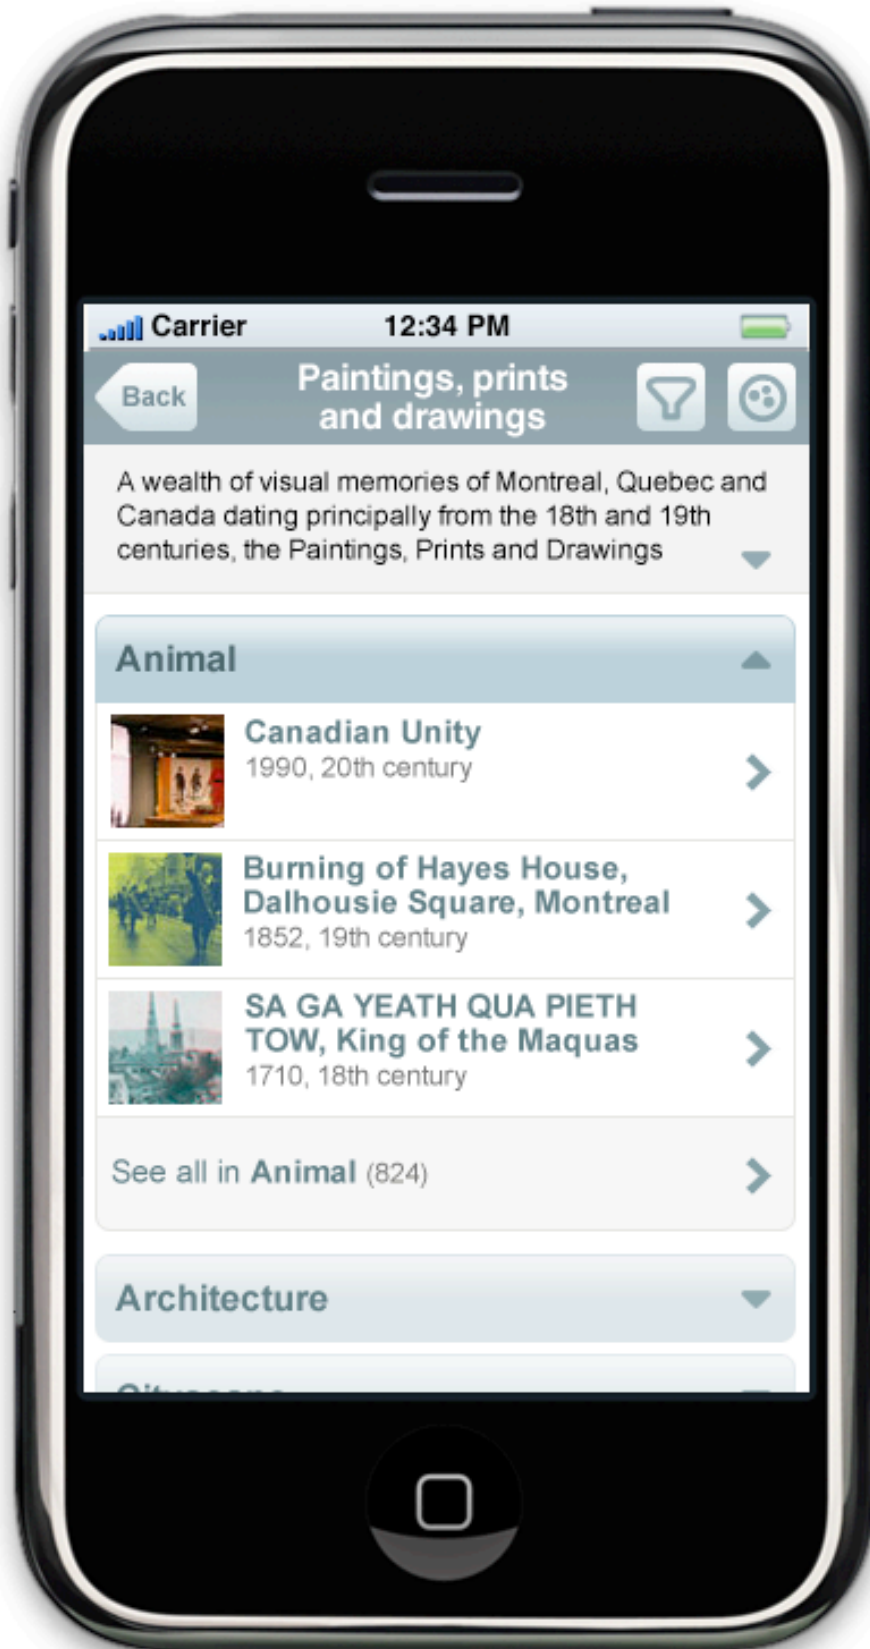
Carrier 12:34 PM

Back

Paintings, prints and drawings

A wealth of visual memories of Montreal, Quebec and Canada dating principally from the 18th and 19th centuries, the Paintings, Prints and Drawings

Animal

Canadian Unity
1990, 20th century

Burning of Hayes House, Dalhousie Square, Montreal
1852, 19th century

SA GA YEATH QUA PIETH TOW, King of the Maquas
1710, 18th century

See all in Animal (824)

Architecture

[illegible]